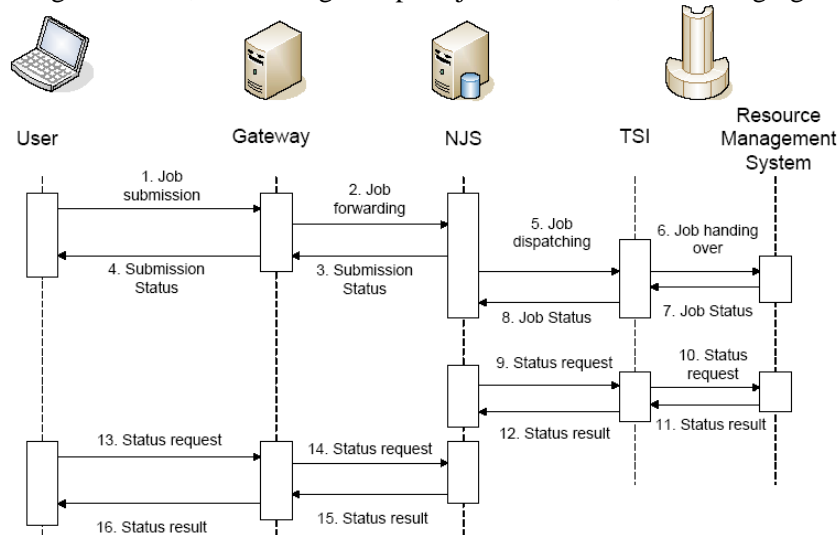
User

Gateway

NJS

TSI

Resource Management System

1. Job submission

2. Job forwarding

3. Submission Status

4. Submission Status

5. Job dispatching

6. Job handing over

7. Job Status

8. Job Status

9. Status request

10. Status request

11. Status result

12. Status result

13. Status request

14. Status request

15. Status result

16. Status result